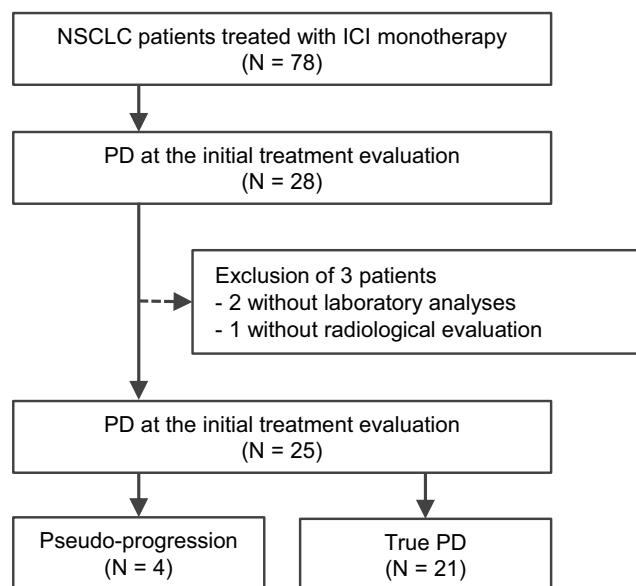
NSCLC patients treated with ICI monotherapy
(N = 78)

PD at the initial treatment evaluation
(N = 28)

Exclusion of 3 patients
- 2 without laboratory analyses
- 1 without radiological evaluation

PD at the initial treatment evaluation
(N = 25)

Pseudo-progression
(N = 4)

True PD
(N = 21)